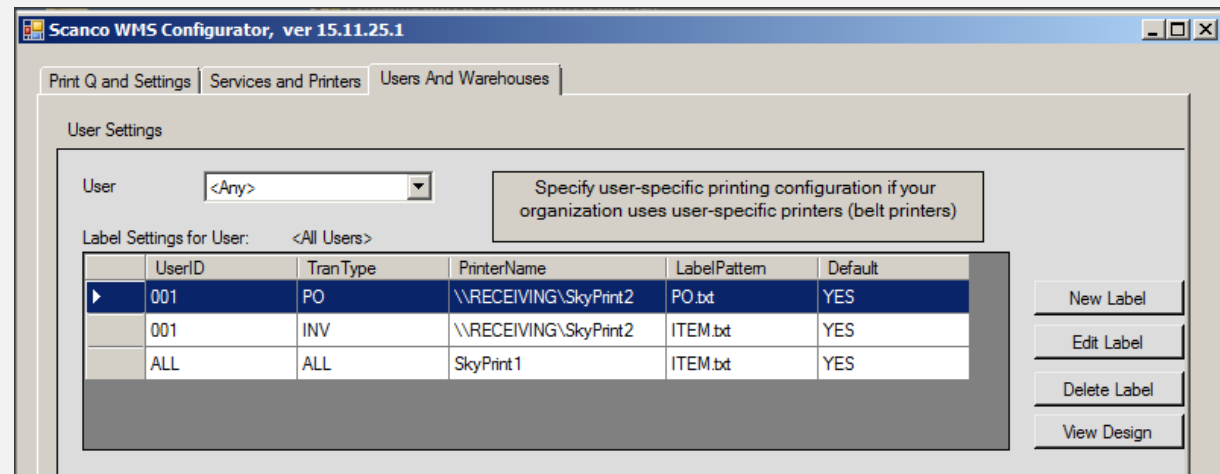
Scanco WMS Configurator, ver 15.11.25.1

Print Q and Settings | Services and Printers | Users And Warehouses

User Settings

User <Any>

Specify user-specific printing configuration if your organization uses user-specific printers (belt printers)

Label Settings for User: <All Users>

| | UserID | TranType | PrinterName | LabelPattern | Default |
|---|---|---|---|---|---|
| ▶ | 001 | PO | \\RECEIVING\SkyPrint2 | PO.txt | YES |
| | 001 | INV | \\RECEIVING\SkyPrint2 | ITEM.txt | YES |
| | ALL | ALL | SkyPrint1 | ITEM.txt | YES |

New Label

Edit Label

Delete Label

View Design